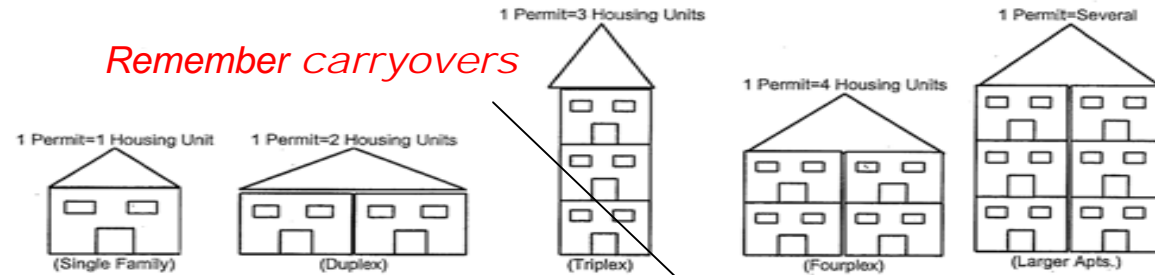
Remember carryovers

1 Permit=1 Housing Unit
(Single Family)

1 Permit=2 Housing Units
(Duplex)

1 Permit=3 Housing Units
(Triplex)

1 Permit=4 Housing Units
(Fourplex)

1 Permit=Several
(Larger Apts.)